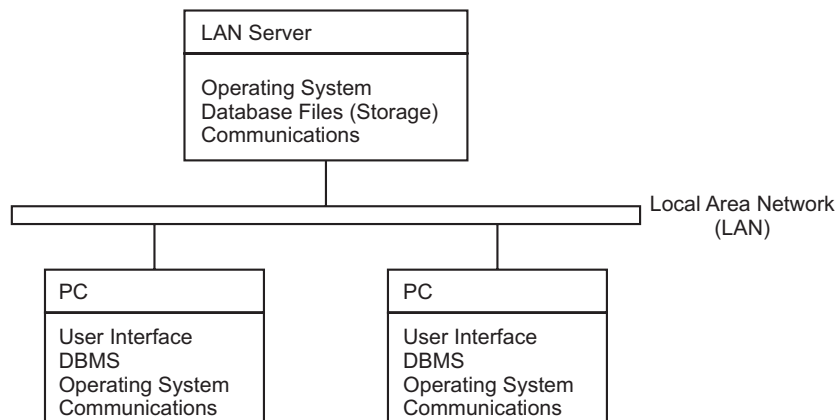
LAN Server

Operating System
Database Files (Storage)
Communications

Local Area Network
(LAN)

PC

User Interface
DBMS
Operating System
Communications

PC

User Interface
DBMS
Operating System
Communications